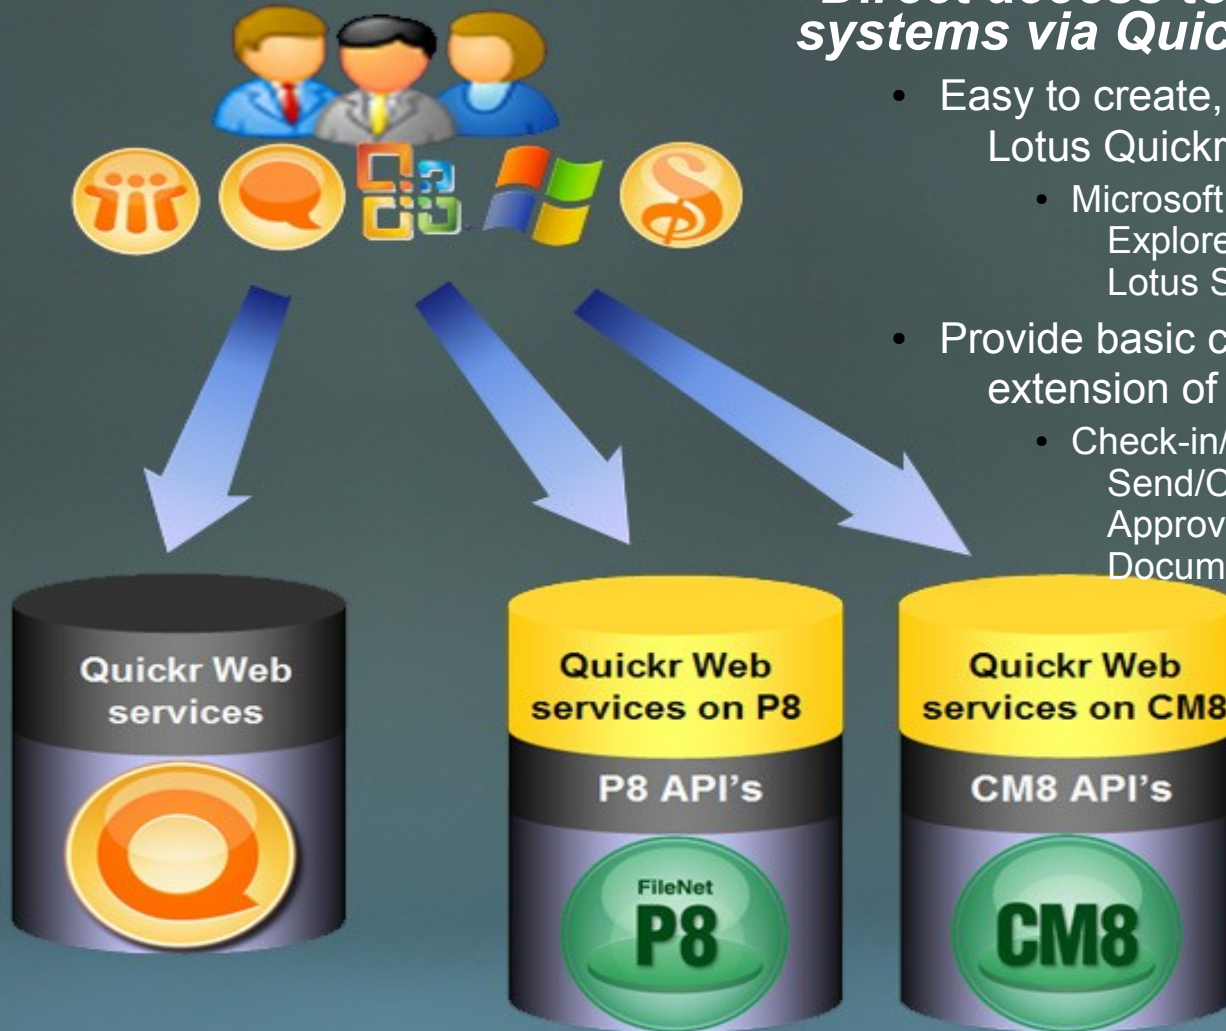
Direct access to systems via Quic

• Easy to create, Lotus Quickr

• Microsoft Explore Lotus S

• Provide basic c extension of

• Check-in/ Send/C Approv Docum

Quickr Web services

Quickr Web services on P8

P8 API's

FileNet P8

Quickr Web services on CM8

CM8 API's

CM8